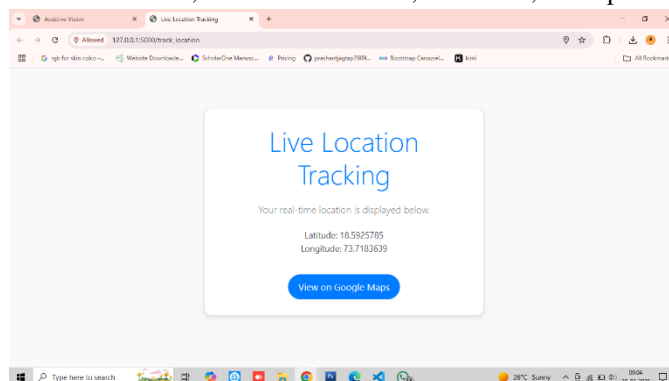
Assistive Vision
Live Location Tracking
Allowed 127.0.0.1:5000/track_location
rgb for skin colo... Website Downloade... ScholarOne Manusc... Pricing prashantjagtap2909... Bootstrap Carousel... kimi
All Bookmarks

Live Location Tracking

Your real-time location is displayed below.

Latitude: 18.5925785
Longitude: 73.7183639

View on Google Maps

Type here to search
28°C Sunny
09:04
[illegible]